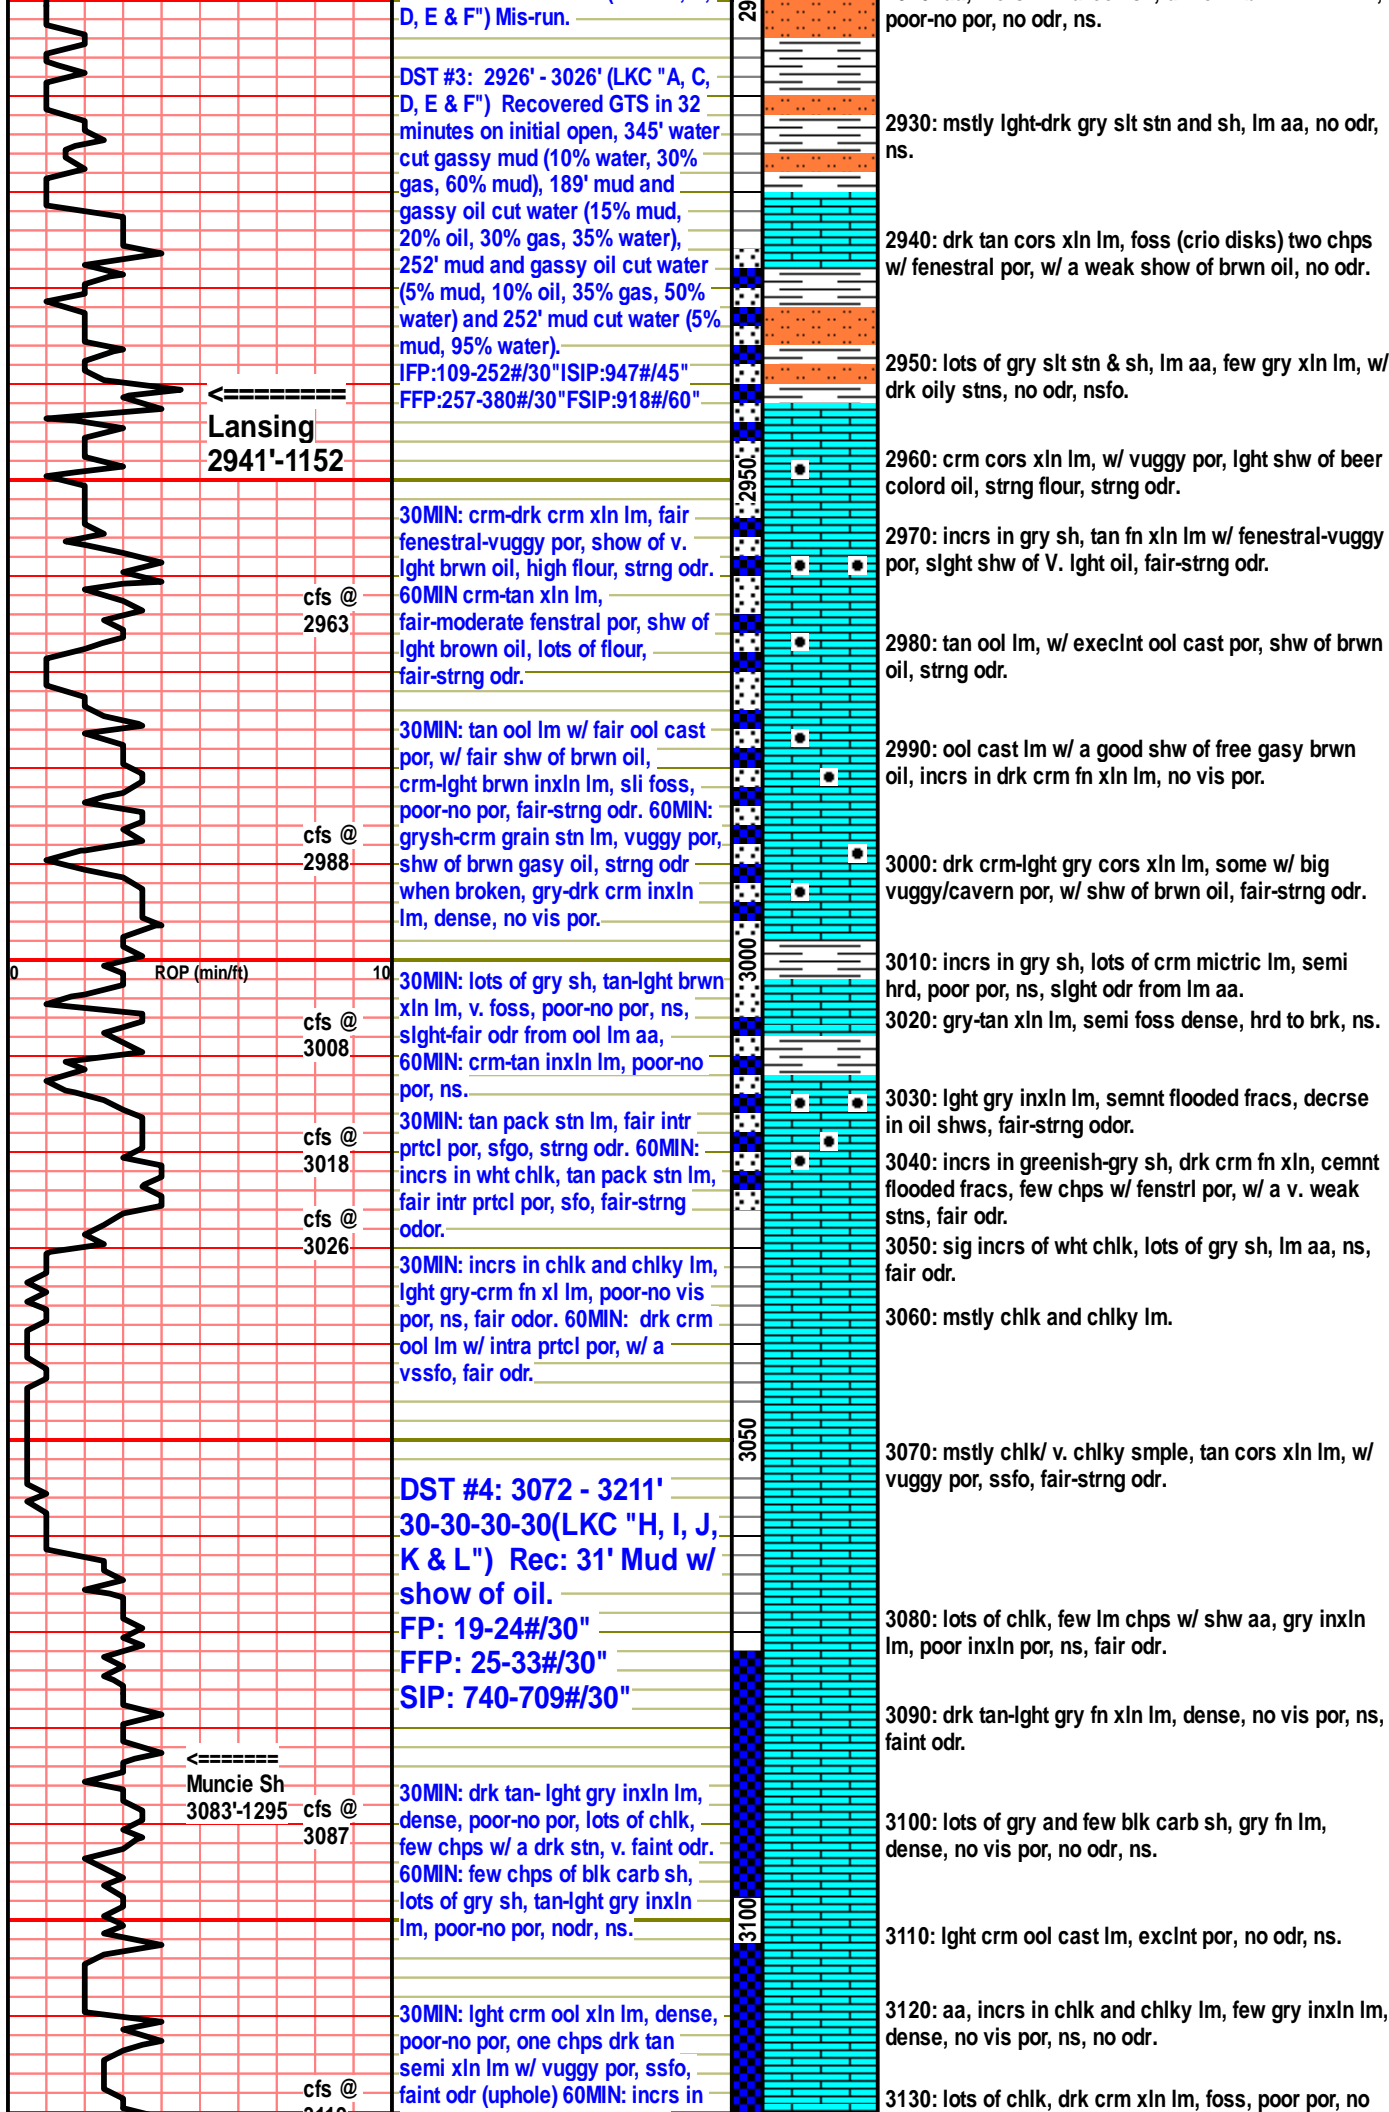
D, E & F") Mis-run.

DST #3: 2926' - 3026' (LKC "A, C, D, E & F") Recovered GTS in 32 minutes on initial open, 345' water cut gassy mud (10% water, 30% gas, 60% mud), 189' mud and gassy oil cut water (15% mud, 20% oil, 30% gas, 35% water), 252' mud and gassy oil cut water (5% mud, 10% oil, 35% gas, 50% water) and 252' mud cut water (5% mud, 95% water). IFP:109-252#/30"ISIP:947#/45" FFP:257-380#/30"FSIP:918#/60"

<========
Lansing
2941'-1152

30MIN: crm-drk crm xln lm, fair fenestral-vuggy por, show of v. lght brwn oil, high flour, strng odr. 60MIN crm-tan xln lm, fair-moderate fenstral por, shw of lght brown oil, lots of flour, fair-strng odr.

cfs @
2963

30MIN: tan ool lm w/ fair ool cast por, w/ fair shw of brwn oil, crm-lght brwn inxln lm, sli foss, poor-no por, fair-strng odr. 60MIN: grysh-crm grain stn lm, vuggy por, shw of brwn gasy oil, strng odr when broken, gry-drk crm inxln lm, dense, no vis por.

cfs @
2988

0 ROP (min/ft) 10

30MIN: lots of gry sh, tan-lght brwn xln lm, v. foss, poor-no por, ns, slght-fair odr from ool lm aa, 60MIN: crm-tan inxln lm, poor-no por, ns.

cfs @
3008

30MIN: tan pack stn lm, fair intr prtcl por, sfgo, strng odr. 60MIN: incrs in wht chlk, tan pack stn lm, fair intr prtcl por, sfo, fair-strng odor.

cfs @
3018

cfs @
3026

30MIN: incrs in chlk and chlky lm, lght gry-crm fn xl lm, poor-no vis por, ns, fair odor. 60MIN: drk crm ool lm w/ intra prtcl por, w/ a vssfo, fair odr.

DST #4: 3072 - 3211' 30-30-30-30(LKC "H, I, J, K & L") Rec: 31' Mud w/ show of oil.
FP: 19-24#/30"
FFP: 25-33#/30"
SIP: 740-709#/30"

<=======
Muncie Sh
3083'-1295

cfs @
3087

30MIN: drk tan- lght gry inxln lm, dense, poor-no por, lots of chlk, few chps w/ a drk stn, v. faint odr. 60MIN: few chps of blk carb sh, lots of gry sh, tan-lght gry inxln lm, poor-no por, nodr, ns.

30MIN: lght crm ool xln lm, dense, poor-no por, one chps drk tan semi xln lm w/ vuggy por, ssfo, faint odr (uphole) 60MIN: incrs in

cfs @

29
2950
3000
3050
3100

poor-no por, no odr, ns.

2930: mstly lght-drk gry slt stn and sh, lm aa, no odr, ns.

2940: drk tan cors xln lm, foss (crio disks) two chps w/ fenestral por, w/ a weak show of brwn oil, no odr.

2950: lots of gry slt stn & sh, lm aa, few gry xln lm, w/ drk oily stns, no odr, nsfo.

2960: crm cors xln lm, w/ vuggy por, lght shw of beer colord oil, strng flour, strng odr.

2970: incrs in gry sh, tan fn xln lm w/ fenestral-vuggy por, slght shw of V. lght oil, fair-strng odr.

2980: tan ool lm, w/ execlnt ool cast por, shw of brwn oil, strng odr.

2990: ool cast lm w/ a good shw of free gasy brwn oil, incrs in drk crm fn xln lm, no vis por.

3000: drk crm-lght gry cors xln lm, some w/ big vuggy/cavern por, w/ shw of brwn oil, fair-strng odr.

3010: incrs in gry sh, lots of crm mictric lm, semi hrd, poor por, ns, slght odr from lm aa.
3020: gry-tan xln lm, semi foss dense, hrd to brk, ns.

3030: lght gry inxln lm, semnt flooded fracs, decrse in oil shws, fair-strng odor.

3040: incrs in greenish-gry sh, drk crm fn xln, cemnt flooded fracs, few chps w/ fenstrl por, w/ a v. weak stns, fair odr.
3050: sig incrs of wht chlk, lots of gry sh, lm aa, ns, fair odr.

3060: mstly chlk and chlky lm.

3070: mstly chlk/ v. chlky smple, tan cors xln lm, w/ vuggy por, ssfo, fair-strng odr.

3080: lots of chlk, few lm chps w/ shw aa, gry inxln lm, poor inxln por, ns, fair odr.

3090: drk tan-lght gry fn xln lm, dense, no vis por, ns, faint odr.

3100: lots of gry and few blk carb sh, gry fn lm, dense, no vis por, no odr, ns.

3110: lght crm ool cast lm, exclnt por, no odr, ns.

3120: aa, incrs in chlk and chlky lm, few gry inxln lm, dense, no vis por, ns, no odr.

3130: lots of chlk, drk crm xln lm, foss, poor por, no